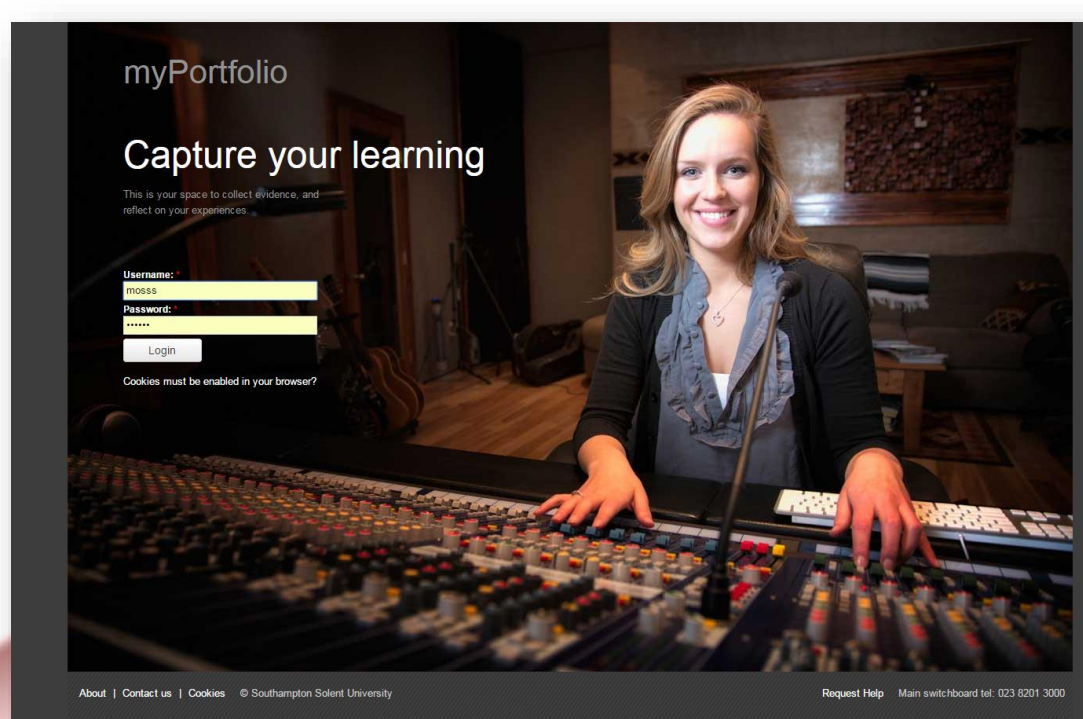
myPortfolio

Capture your learning

This is your space to collect evidence, and reflect on your experiences.

Username: *
mosss
Password: *
••••••
Login

Cookies must be enabled in your browser?

About | Contact us | Cookies © Southampton Solent University

Request Help Main switchboard tel: 023 8201 3000